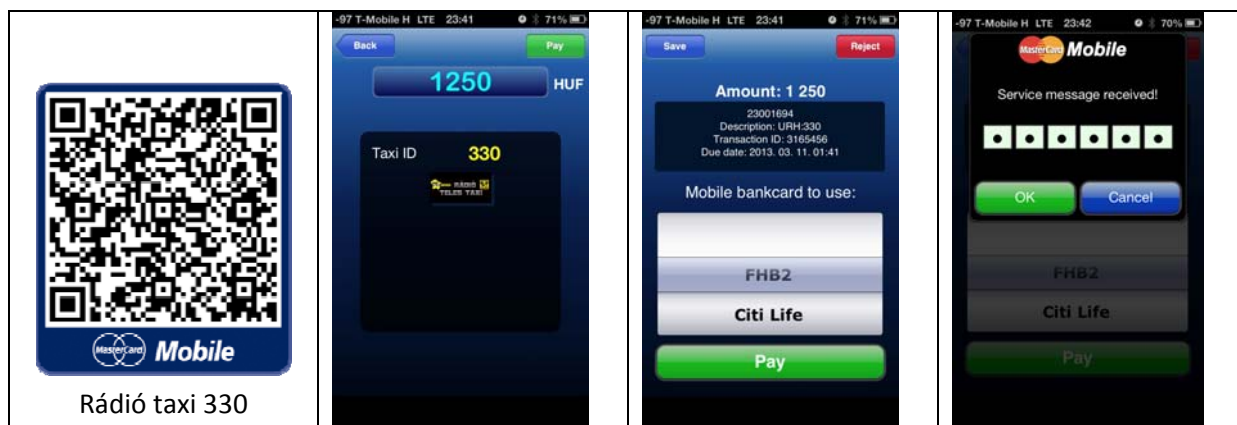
MasterCard Mobile

Rádió taxi 330

-97 T-Mobile H LTE 23:41 71%

Back

Pay

1250

HUF

Taxi ID 330

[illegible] TELEX TAXI

-97 T-Mobile H LTE 23:41 71%

Save

Reject

Amount: 1 250

23001694
Description: URH:330
Transaction ID: 3165456
Due date: 2013. 03. 11. 01:41

Mobile bankcard to use:

FHB2

Citi Life

Pay

-97 T-Mobile H LTE 23:42 70%

MasterCard Mobile

Service message received!

OK

Cancel

FHB2

Citi Life

Pay